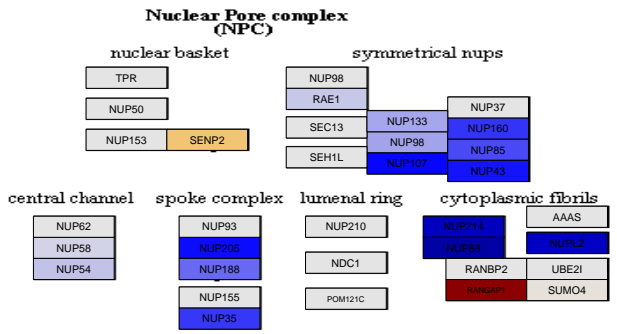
Nuclear Pore complex
(NPC)

nuclear basket

TPR

NUP50

NUP153

SENP2

symmetrical nups

NUP98

RAE1

SEC13

SEH1L

NUP133

NUP98

NUP107

NUP37

NUP160

NUP85

NUP43

central channel

NUP62

NUP58

NUP54

spoke complex

NUP93

NUP205

NUP188

NUP155

NUP35

lumenal ring

NUP210

NDC1

POM121C

cytoplasmic fibrils

NUP214

NUP88

AAAS

NUPL2

RANBP2

UBE2I

RANGAP1

SUMO4